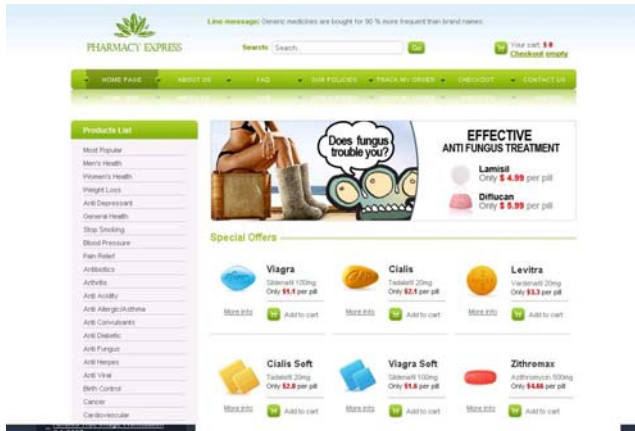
PHARMACY EXPRESS

Line message: Generic medicines are bought for 90 % more frequent than brand names.

Search: Search Go

Your cart: $ 0
Checkout empty

HOME PAGE | ABOUT US | FAQ | OUR POLICIES | TRACK MY ORDER | CHECKOUT | CONTACT US

Products List

Most Popular
Men's Health
Women's Health
Weight Loss
Anti Depressant
General Health
Stop Smoking
Blood Pressure
Pain Relief
Antibiotics
Arthritis
Anti Acidity
Anti Allergic/Asthma
Anti Convulsants
Anti Diabetic
Anti Fungus
Anti Herpes
Anti Viral
Birth Control
Cancer
Cardiovascular

Does fungus trouble you?

EFFECTIVE
ANTI FUNGUS TREATMENT

Lamisil
Only $ 4.99 per pill

Diflucan
Only $ 5.99 per pill

Special Offers

Viagra
Sildenafil 100mg
Only $1.1 per pill
More info Add to cart

Cialis
Tadalafil 20mg
Only $2.1 per pill
More info Add to cart

Levitra
Vardenafil 20mg
Only $3.3 per pill
More info Add to cart

Cialis Soft
Tadalafil 20mg
Only $2.8 per pill
More info Add to cart

Viagra Soft
Sildenafil 100mg
Only $1.6 per pill
More info Add to cart

Zithromax
Azithromycin 500mg
Only $4.66 per pill
More info Add to cart